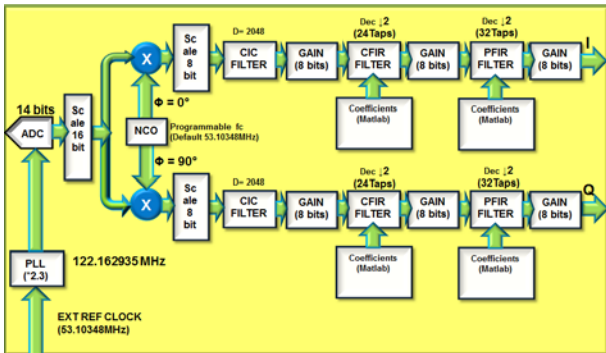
14 bits

ADC

Sc ale 16 bit

X

Sc ale 8 bit

D= 2048

CIC FILTER

GAIN (8 bits)

Dec ↓2 (24Taps)

CFIR FILTER

GAIN (8 bits)

Dec ↓2 (32Taps)

PFIR FILTER

GAIN (8 bits)

I

Coefficients (Matlab)

Coefficients (Matlab)

Φ = 0°

NCO

Programmable fc (Default 53.10348MHz)

Φ = 90°

X

Sc ale 8 bit

D= 2048

CIC FILTER

GAIN (8 bits)

Dec ↓2 (24Taps)

CFIR FILTER

GAIN (8 bits)

Dec ↓2 (32Taps)

PFIR FILTER

GAIN (8 bits)

Q

Coefficients (Matlab)

Coefficients (Matlab)

PLL (*2.3)

122.162935 MHz

EXT REF CLOCK (53.10348MHz)